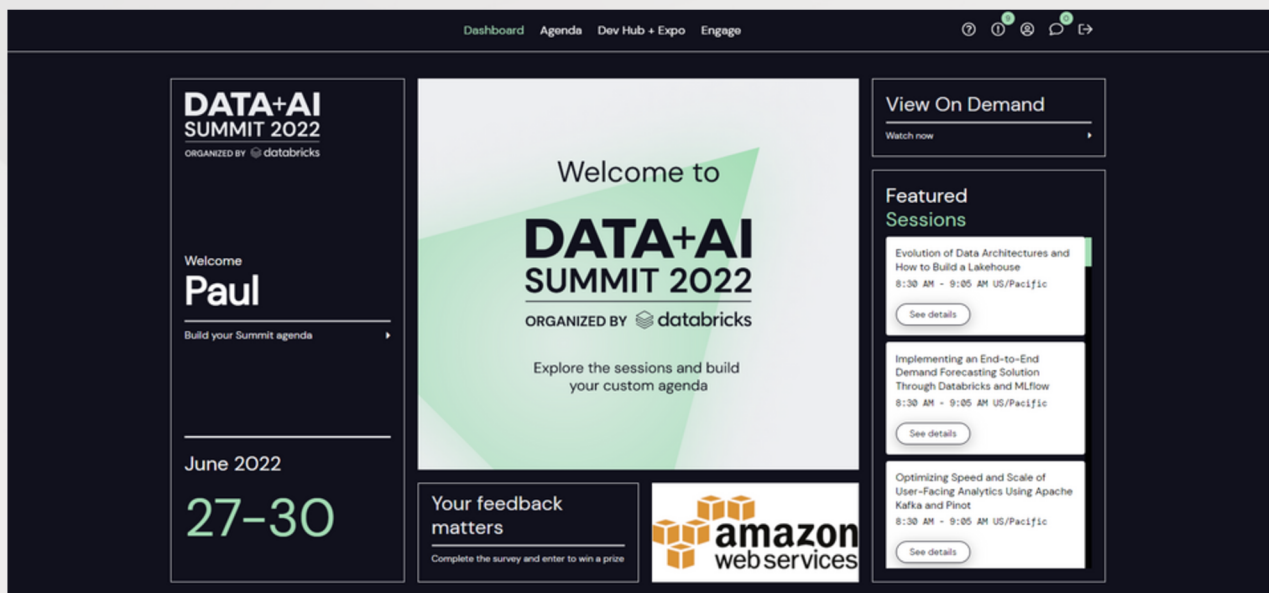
Dashboard Agenda Dev Hub + Expo Engage

0 0

DATA+AI SUMMIT 2022
ORGANIZED BY databricks

Welcome
Paul

Build your Summit agenda

June 2022
27-30

Welcome to
DATA+AI SUMMIT 2022
ORGANIZED BY databricks

Explore the sessions and build your custom agenda

Your feedback matters
Complete the survey and enter to win a prize

amazon web services

View On Demand
Watch now

Featured Sessions

Evolution of Data Architectures and How to Build a Lakehouse
8:30 AM - 9:05 AM US/Pacific
See details

Implementing an End-to-End Demand Forecasting Solution Through Databricks and MLflow
8:30 AM - 9:05 AM US/Pacific
See details

Optimizing Speed and Scale of User-Facing Analytics Using Apache Kafka and Pinot
8:30 AM - 9:05 AM US/Pacific
See details